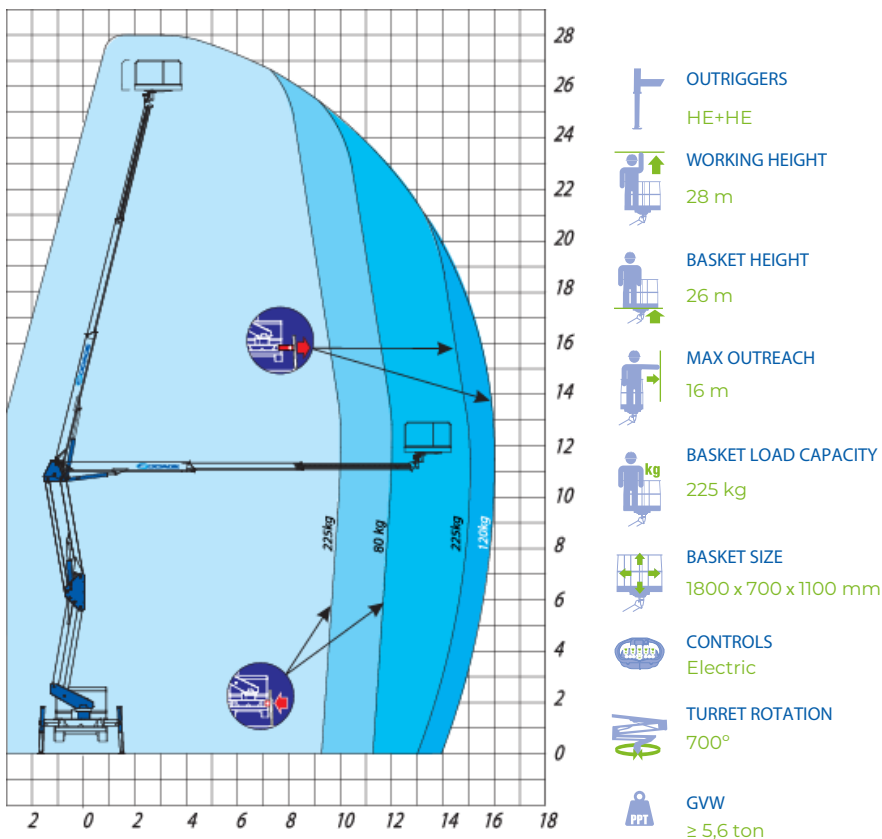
28
26
24
22
20
18
16
14
12
10
8
6
4
2
0

225kg
80 kg
225kg
120kg

2 0 2 4 6 8 10 12 14 16 18

OUTRIGGERS
HE+HE

WORKING HEIGHT
28 m

BASKET HEIGHT
26 m

MAX OUTREACH
16 m

kg
BASKET LOAD CAPACITY
225 kg

BASKET SIZE
1800 x 700 x 1100 mm

CONTROLS
Electric

TURRET ROTATION
700°

PPT
GVW
≥ 5,6 ton